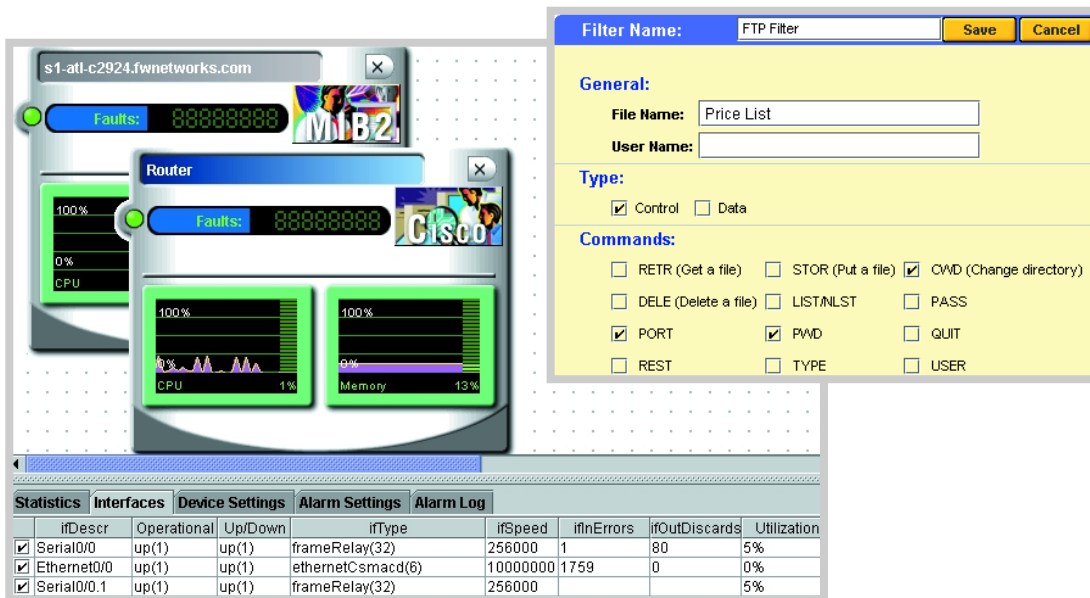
s1-atl-c2924.fwnetworks.com

Faults: 88888888

MIB2

100%

0%

CPU

Router

Faults: 88888888

Cisco

100%

0%

CPU 1%

100%

0%

Memory 13%

Filter Name: FTP Filter Save Cancel

General:

File Name: Price List

User Name:

Type:

☑ Control ☐ Data

Commands:

☐ RETR (Get a file) ☐ STOR (Put a file) ☑ CWD (Change directory)

☐ DELE (Delete a file) ☐ LIST/NLST ☐ PASS

☑ PORT ☑ PWD ☐ QUIT

☐ REST ☐ TYPE ☐ USER

Statistics | Interfaces | Device Settings | Alarm Settings | Alarm Log

| | ifDescr | Operational | Up/Down | ifType | ifSpeed | ifInErrors | ifOutDiscards | Utilization |
|---|---|---|---|---|---|---|---|---|
| ☑ | Serial0/0 | up(1) | up(1) | frameRelay(32) | 256000 | 1 | 80 | 5% |
| ☑ | Ethernet0/0 | up(1) | up(1) | ethernetCsmacd(6) | 10000000 | 1759 | 0 | 0% |
| ☑ | Serial0/0.1 | up(1) | up(1) | frameRelay(32) | 256000 | | | 5% |